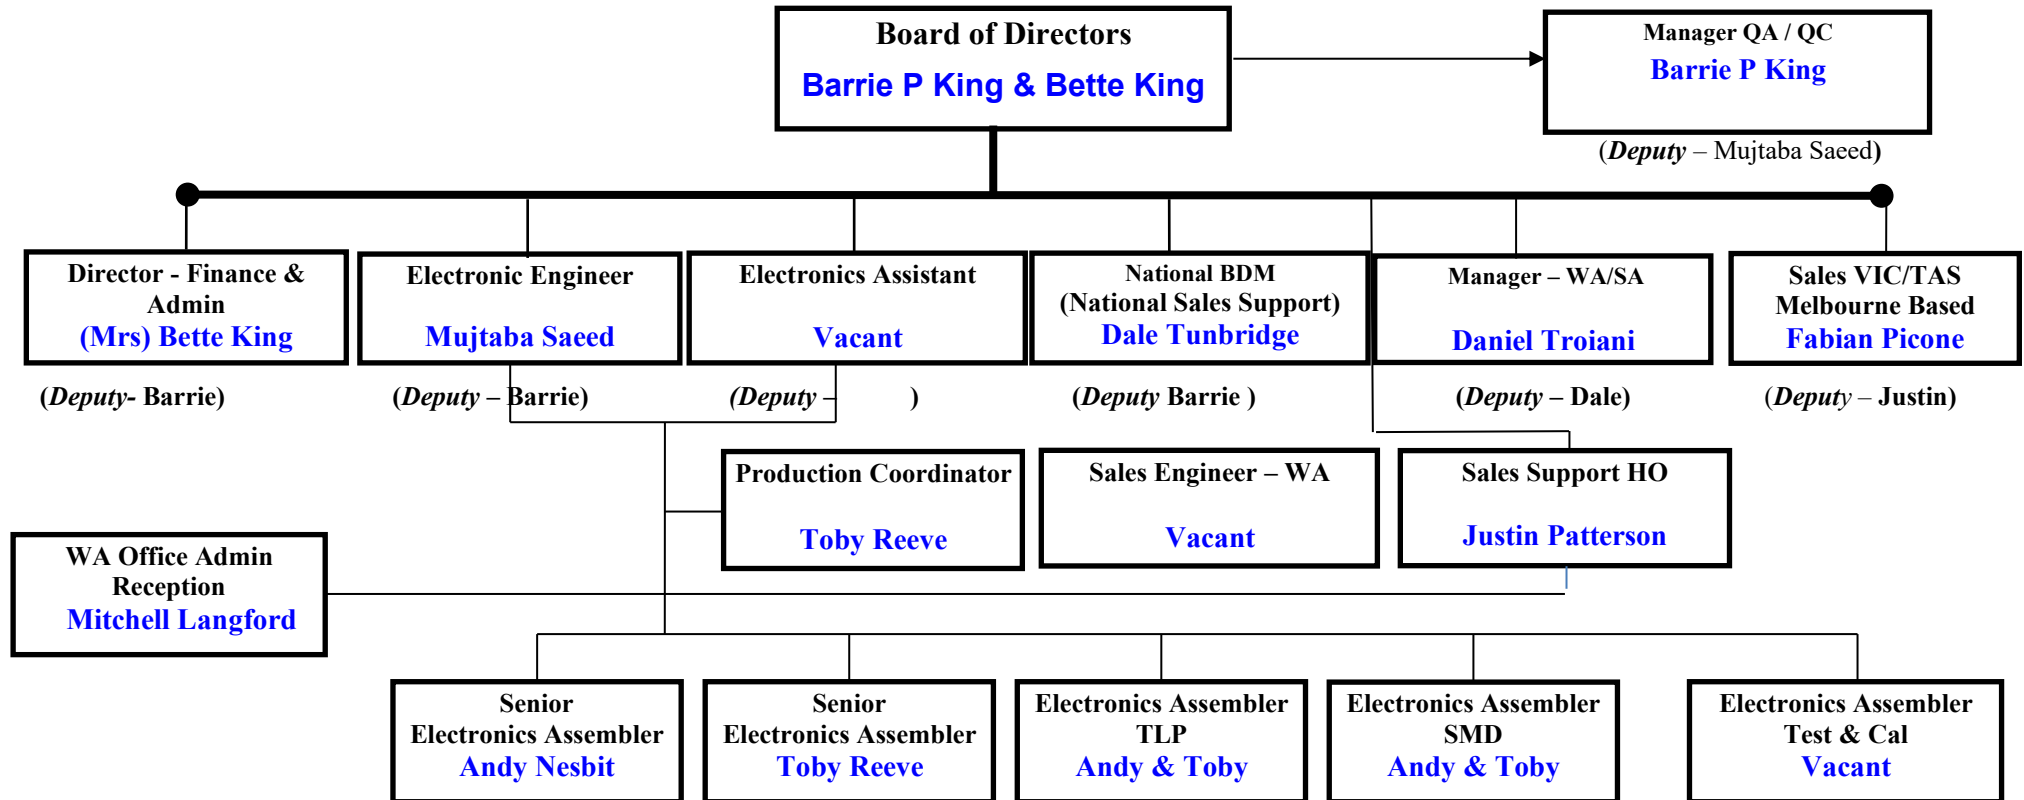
Board of Directors
Barrie P King & Bette King

Manager QA / QC
Barrie P King
(Deputy – Mujtaba Saeed)

Director - Finance & Admin
(Mrs) Bette King
(Deputy- Barrie)

Electronic Engineer
Mujtaba Saeed
(Deputy – Barrie)

Electronics Assistant
Vacant
(Deputy – )

National BDM
(National Sales Support)
Dale Tunbridge
(Deputy Barrie )

Manager – WA/SA
Daniel Troiani
(Deputy – Dale)

Sales VIC/TAS
Melbourne Based
Fabian Picone
(Deputy – Justin)

Production Coordinator
Toby Reeve

Sales Engineer – WA
Vacant

Sales Support HO
Justin Patterson

WA Office Admin
Reception
Mitchell Langford

Senior
Electronics Assembler
Andy Nesbit

Senior
Electronics Assembler
Toby Reeve

Electronics Assembler
TLP
Andy & Toby

Electronics Assembler
SMD
Andy & Toby

Electronics Assembler
Test & Cal
Vacant